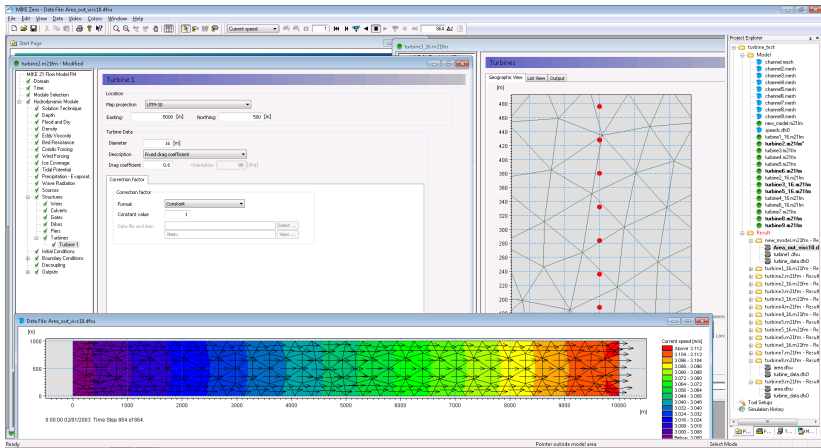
MIKE Zero - Data File: Area_out_virc18.dfsu

File Edit View Data Tools Colors Window Help

Current speed

864

Start Page

turbine2.m21fm - Modified

turbine2_16.m21fm

MIKE 21 Flow Model FM
Domain
Time
Module Selection
Hydrodynamic Module
Solution Technique
Depth
Flood and Dry
Density
Eddy Viscosity
Bed Resistance
Coriolis Forcing
Wind Forcing
Ice Coverage
Tidal Potential
Precipitation - Evaporat.
Wave Radiation
Sources
Structures
Weirs
Culverts
Gates
Dikes
Piers
Turbines
Turbine 1
Initial Conditions
Boundary Conditions
Decoupling
Outputs

Turbine 1

Location

Map projection: UTM-30

Easting: 5000 [m] Northing: 500 [m]

Turbine Data

Diameter 16 [m]

Description Fixed drag coefficient

Drag coefficient: 0.6 Orientation: 90 [deg]

Correction factor

Correction factor

Format Constant

Constant value 1

Data file and item Select ...

Item: View ...

Turbines

Geographic View List View Output

[m]
480
460
440
420
400
380
360
340
320
300
280

Project Explorer

turbine_test
Model
channel.mesh
channel2.mesh
channel3.mesh
channel4.mesh
channel5.mesh
channel6.mesh
channel7.mesh
channel8.mesh
channel9.mesh
new_model.m21fm
speeds.dfs0
turbine1_16.m21fm
turbine2.m21fm*
turbine2_16.m21fm
turbine4.m21fm
turbine5.m21fm
turbine6.m21fm
turbine3_16.m21fm
turbine5_16.m21fm
turbine4_16.m21fm
turbine6_16.m21fm
turbine7.m21fm
turbine8.m21fm
turbine9.m21fm
Result
new_model.m21fm - Result
Area_out_virc18.d
turbine1.dfsu
turbine_data.dfs0
turbine1_16.m21fm - Result
turbine2.m21fm - Result
turbine2_16.m21fm - Result
turbine3_16.m21fm - Result
turbine3.m21fm - Result
turbine4.m21fm - Result
turbine4_16.m21fm - Result
turbine5.m21fm - Result
turbine5_16.m21fm - Result
turbine6.m21fm - Result
turbine7.m21fm - Result
turbine8.m21fm - Result
turbine9.m21fm - Result
area.dfsu
turbine_data.dfs0
turbine9.m21fm - Result
area.dfsu
turbine_data.dfs0
Tool Setups
Simulation History

Data File: Area_out_virc18.dfsu

[m]
1000
500
0
0 1000 2000 3000 4000 5000 6000 7000 8000 9000 10000

0:00:00 02/01/2003 Time Step 864 of 864.

Current speed [m/s]
Above 3.112
3.104 - 3.112
3.096 - 3.104
3.088 - 3.096
3.080 - 3.088
3.072 - 3.080
3.064 - 3.072
3.056 - 3.064
3.048 - 3.056
3.040 - 3.048
3.032 - 3.040
3.024 - 3.032
3.016 - 3.024
3.008 - 3.016
3.000 - 3.008
Below 3.000

Ready

Pointer outside model area

Select Mode